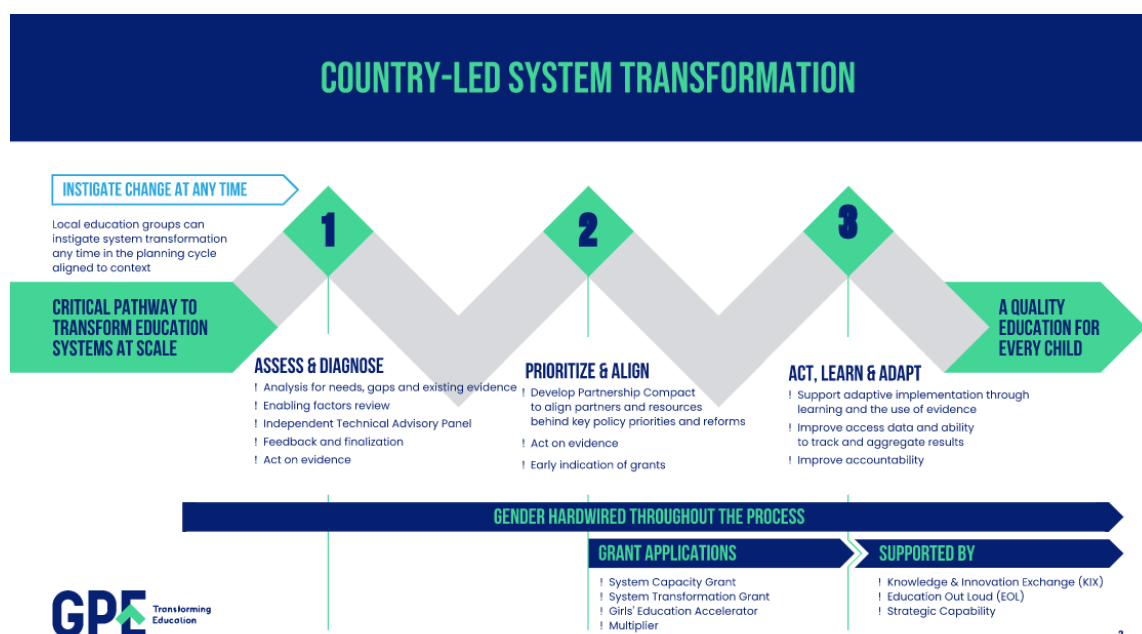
COUNTRY-LED SYSTEM TRANSFORMATION

INSTIGATE CHANGE AT ANY TIME

Local education groups can instigate system transformation any time in the planning cycle aligned to context

1

2

3

CRITICAL PATHWAY TO TRANSFORM EDUCATION SYSTEMS AT SCALE

A QUALITY EDUCATION FOR EVERY CHILD

ASSESS & DIAGNOSE
! Analysis for needs, gaps and existing evidence
! Enabling factors review
! Independent Technical Advisory Panel
! Feedback and finalization
! Act on evidence

PRIORITIZE & ALIGN
! Develop Partnership Compact to align partners and resources behind key policy priorities and reforms
! Act on evidence
! Early indication of grants

ACT, LEARN & ADAPT
! Support adaptive implementation through learning and the use of evidence
! Improve access data and ability to track and aggregate results
! Improve accountability

GENDER HARDWIRED THROUGHOUT THE PROCESS

GRANT APPLICATIONS
! System Capacity Grant
! System Transformation Grant
! Girls' Education Accelerator
! Multiplier

SUPPORTED BY
! Knowledge & Innovation Exchange (KIX)
! Education Out Loud (EOL)
! Strategic Capability

GPE Transforming Education

3